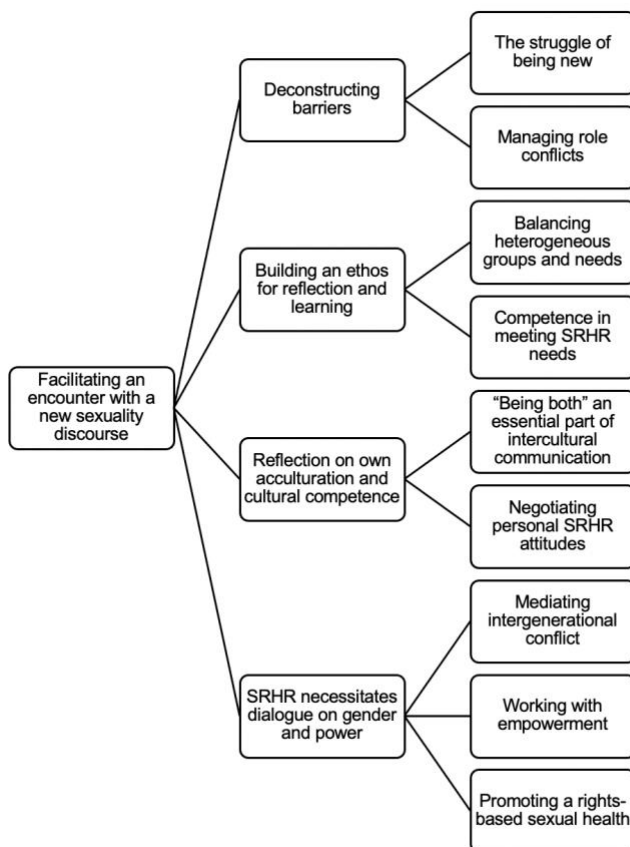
Facilitating an encounter with a new sexuality discourse

Deconstructing barriers

The struggle of being new

Managing role conflicts

Building an ethos for reflection and learning

Balancing heterogeneous groups and needs

Competence in meeting SRHR needs

Reflection on own acculturation and cultural competence

"Being both" an essential part of intercultural communication

Negotiating personal SRHR attitudes

SRHR necessitates dialogue on gender and power

Mediating intergenerational conflict

Working with empowerment

Promoting a rights-based sexual health